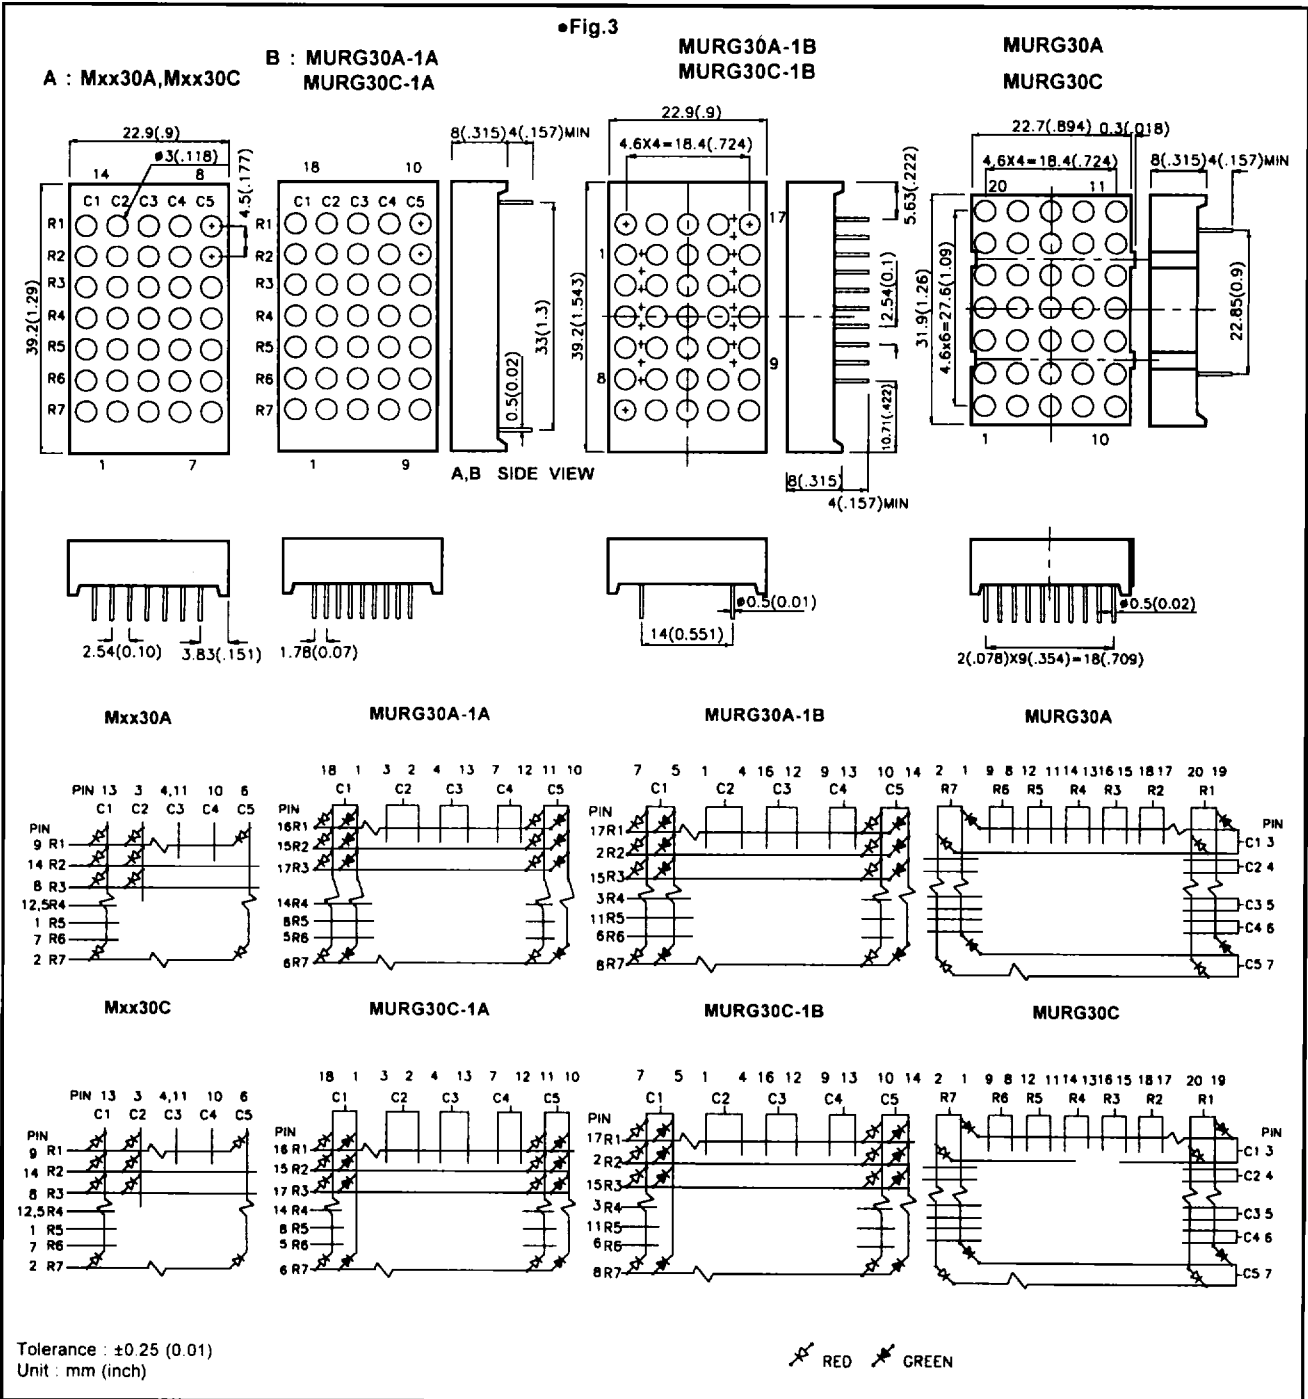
•Fig.3

A : Mxx30A,Mxx30C

B : MURG30A-1A
MURG30C-1A

MURG30A-1B
MURG30C-1B

MURG30A
MURG30C

22.9(.9)
ø3(.118)
14 8
4.5(.177)
C1 C2 C3 C4 C5
R1 R2 R3 R4 R5 R6 R7
39.2(1.29)
1 7

18 10
C1 C2 C3 C4 C5
R1 R2 R3 R4 R5 R6 R7
1 9

8(.315) 4(.157)MIN
33(1.3)
0.5(0.02)
A,B SIDE VIEW

22.9(.9)
4.6X4=18.4(.724)
17
1
39.2(1.543)
8
9
5.63(.222)
2.54(0.1)
10.71(.422)
8(.315)
4(.157)MIN

22.7(.894) 0.3(.018)
4.6X4=18.4(.724)
20 11
8(.315) 4(.157)MIN
31.9(1.26)
4.6x6=27.6(1.09)
22.85(0.9)
1 10

2.54(0.10) 3.83(.151)
1.78(0.07)
ø0.5(0.01)
14(0.551)
ø0.5(0.02)
2(.078)X9(.354)=18(.709)

Mxx30A
PIN 13 3 4,11 10 6
C1 C2 C3 C4 C5
PIN
9 R1
14 R2
8 R3
12,5R4
1 R5
7 R6
2 R7

MURG30A-1A
18 1 3 2 4 13 7 12 11 10
C1 C2 C3 C4 C5
PIN
16R1
15R2
17R3
14R4
8R5
5R6
6R7

MURG30A-1B
7 5 1 4 16 12 9 13 10 14
C1 C2 C3 C4 C5
PIN
17R1
2R2
15R3
3R4
11R5
6R6
8R7

MURG30A
2 1 9 8 12 11 14 13 16 15 18 17 20 19
R7 R6 R5 R4 R3 R2 R1
PIN
C1 3
C2 4
C3 5
C4 6
C5 7

Mxx30C
PIN 13 3 4,11 10 6
C1 C2 C3 C4 C5
PIN
9 R1
14 R2
8 R3
12,5R4
1 R5
7 R6
2 R7

MURG30C-1A
18 1 3 2 4 13 7 12 11 10
C1 C2 C3 C4 C5
PIN
16 R1
15 R2
17 R3
14 R4
8 R5
5 R6
6 R7

MURG30C-1B
7 5 1 4 16 12 9 13 10 14
C1 C2 C3 C4 C5
PIN
17R1
2R2
15R3
3R4
11R5
6R6
8R7

MURG30C
2 1 9 8 12 11 14 13 16 15 18 17 20 19
R7 R6 R5 R4 R3 R2 R1
PIN
C1 3
C2 4
C3 5
C4 6
C5 7

Tolerance : ±0.25 (0.01)
Unit : mm (inch)

RED GREEN